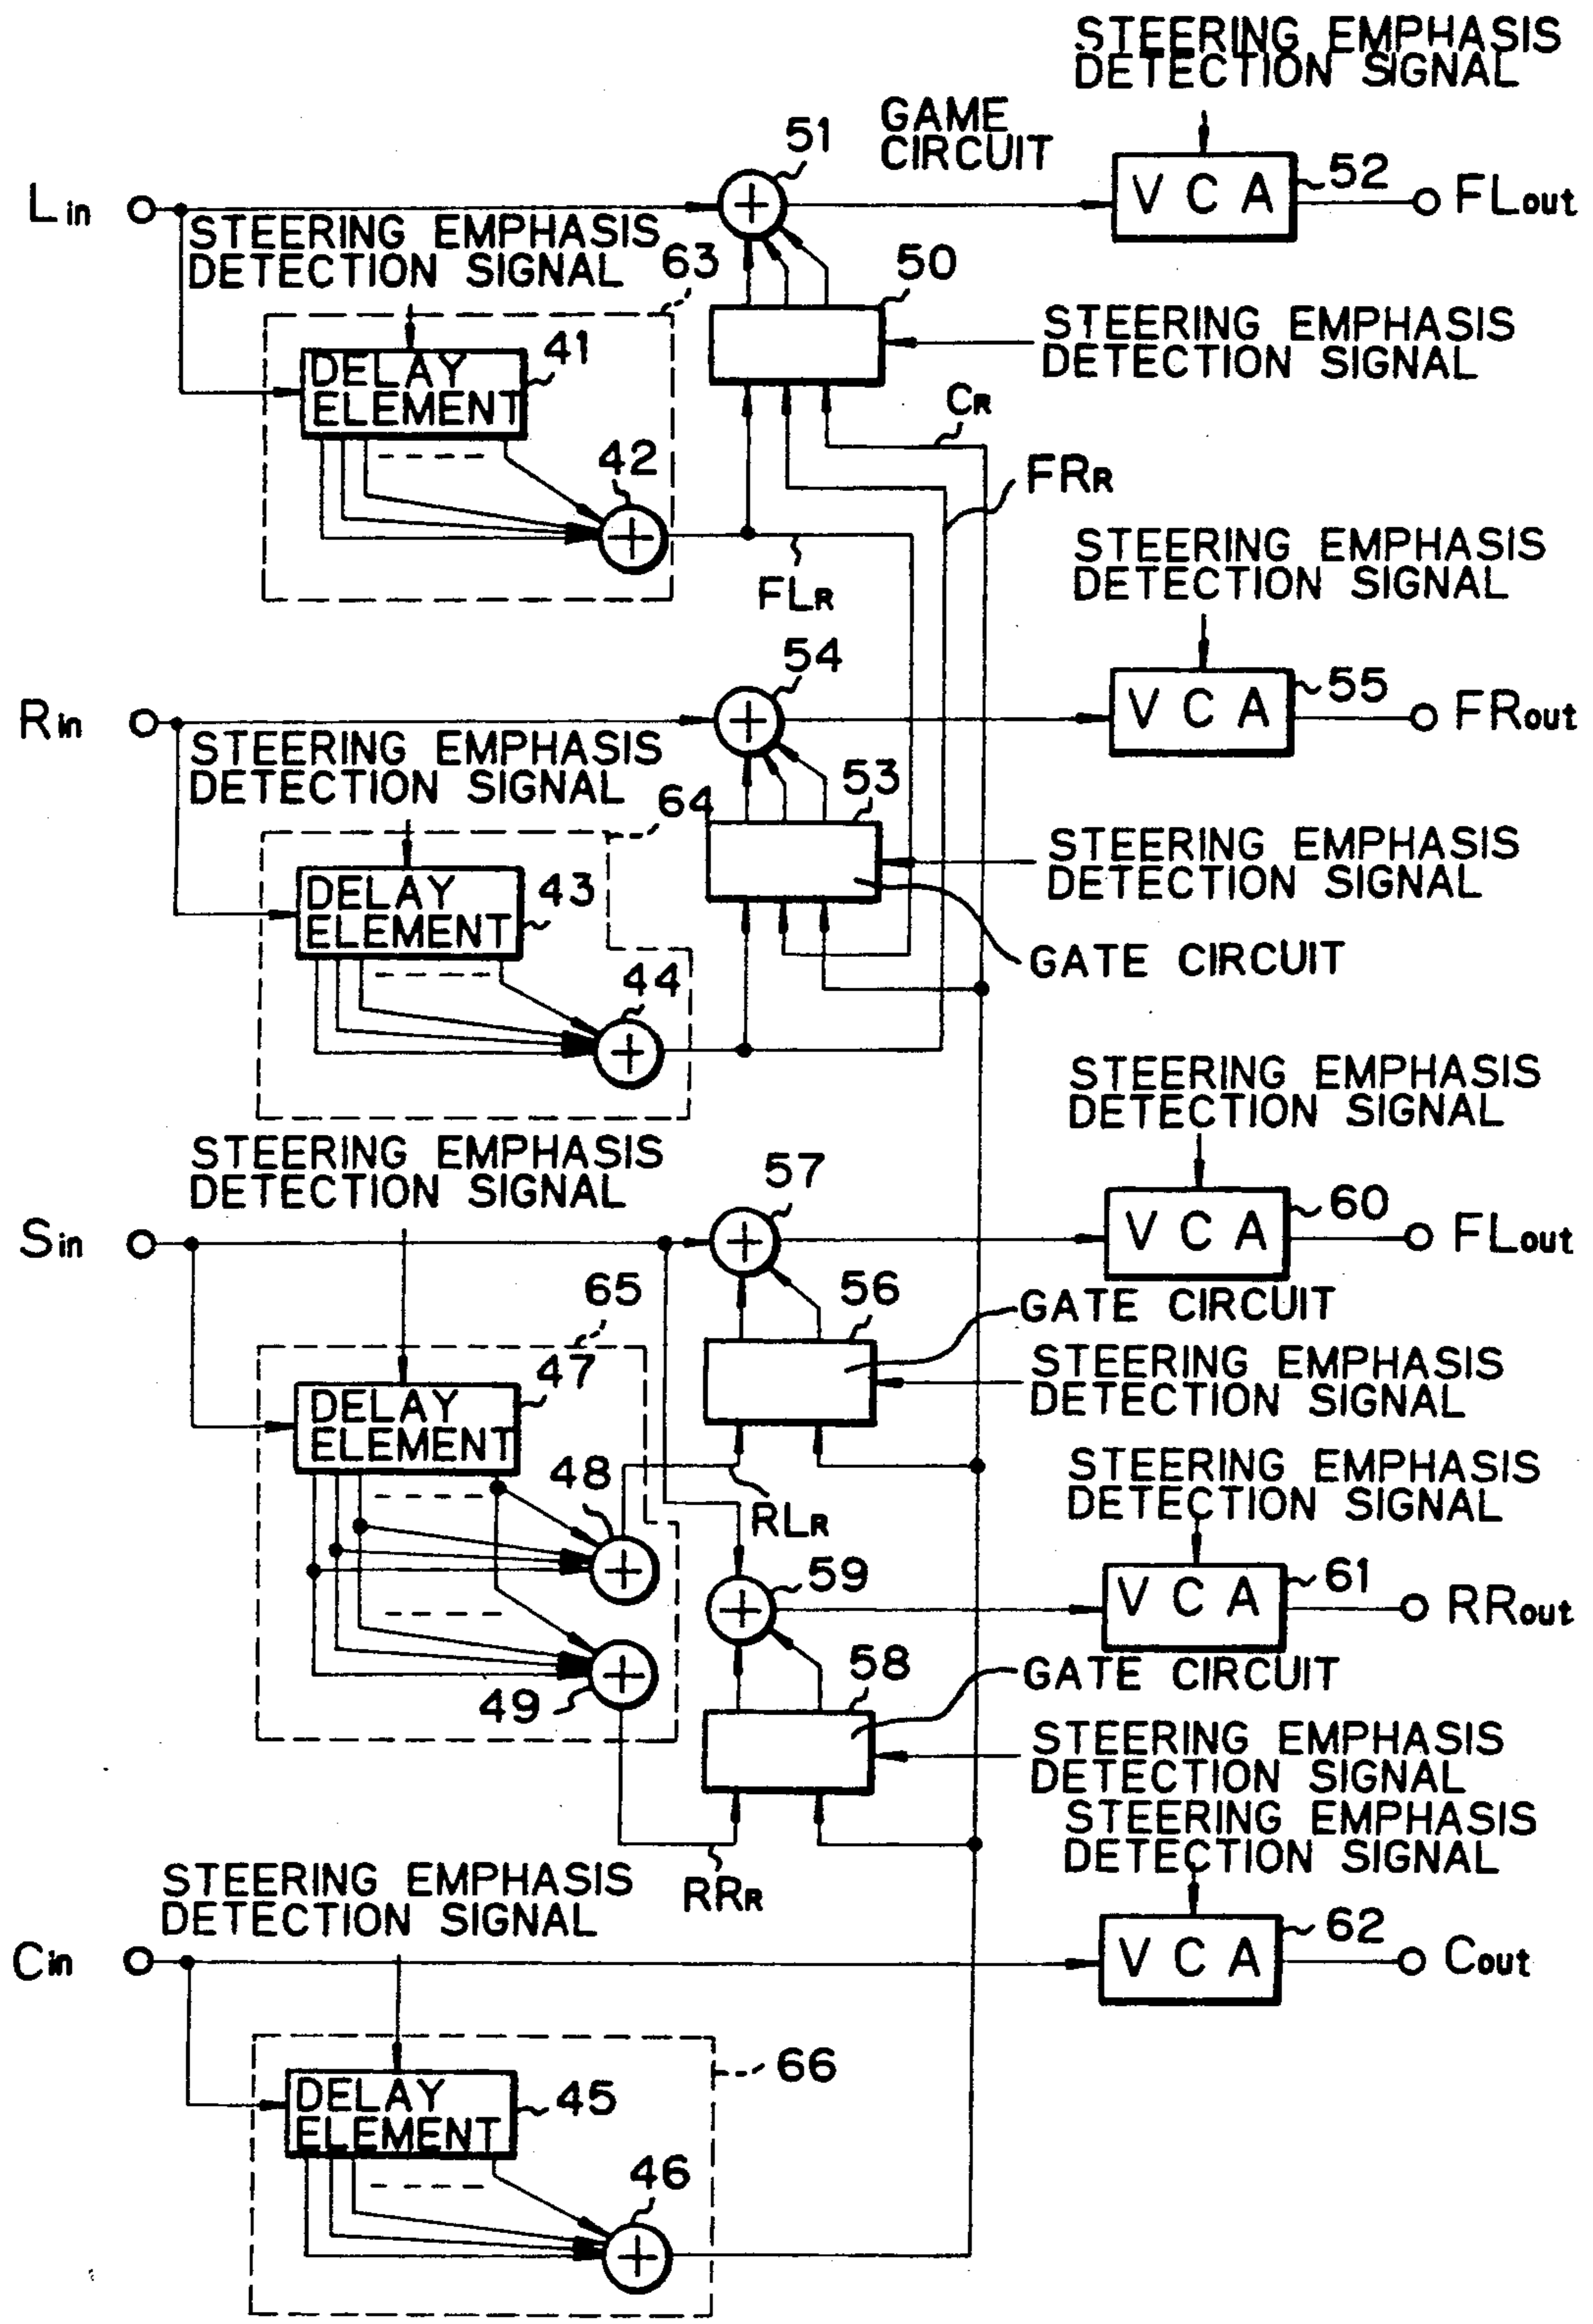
STEERING EMPHASIS DETECTION SIGNAL

GAME CIRCUIT

51

52

$L_{in}$

VCA

$FL_{out}$

STEERING EMPHASIS DETECTION SIGNAL

63

50

STEERING EMPHASIS DETECTION SIGNAL

DELAY ELEMENT

41

$C_R$

42

$FR_R$

$FL_R$

STEERING EMPHASIS DETECTION SIGNAL

54

55

$R_{in}$

VCA

$FR_{out}$

STEERING EMPHASIS DETECTION SIGNAL

53

64

STEERING EMPHASIS DETECTION SIGNAL

DELAY ELEMENT

43

GATE CIRCUIT

44

STEERING EMPHASIS DETECTION SIGNAL

STEERING EMPHASIS DETECTION SIGNAL

57

60

$S_{in}$

VCA

$FL_{out}$

65

56

GATE CIRCUIT

47

STEERING EMPHASIS DETECTION SIGNAL

DELAY ELEMENT

48

STEERING EMPHASIS DETECTION SIGNAL

$RL_R$

59

61

VCA

$RR_{out}$

58

GATE CIRCUIT

49

STEERING EMPHASIS DETECTION SIGNAL

STEERING EMPHASIS DETECTION SIGNAL

STEERING EMPHASIS DETECTION SIGNAL

$RR_R$

62

$C_{in}$

VCA

$C_{out}$

66

DELAY ELEMENT

45

46